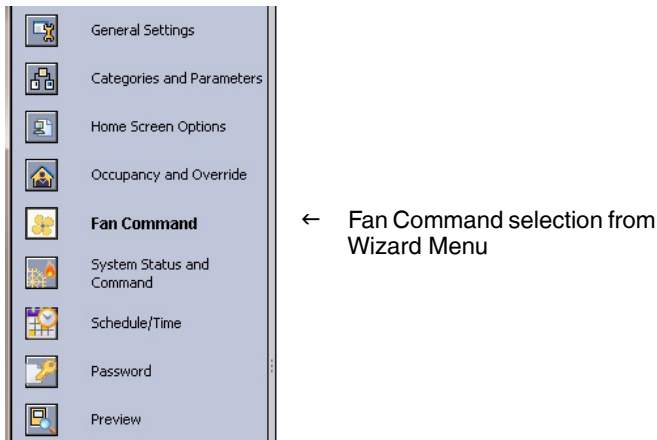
General Settings

Categories and Parameters

Home Screen Options

Occupancy and Override

**Fan Command**

System Status and Command

Schedule/Time

Password

Preview

← Fan Command selection from Wizard Menu